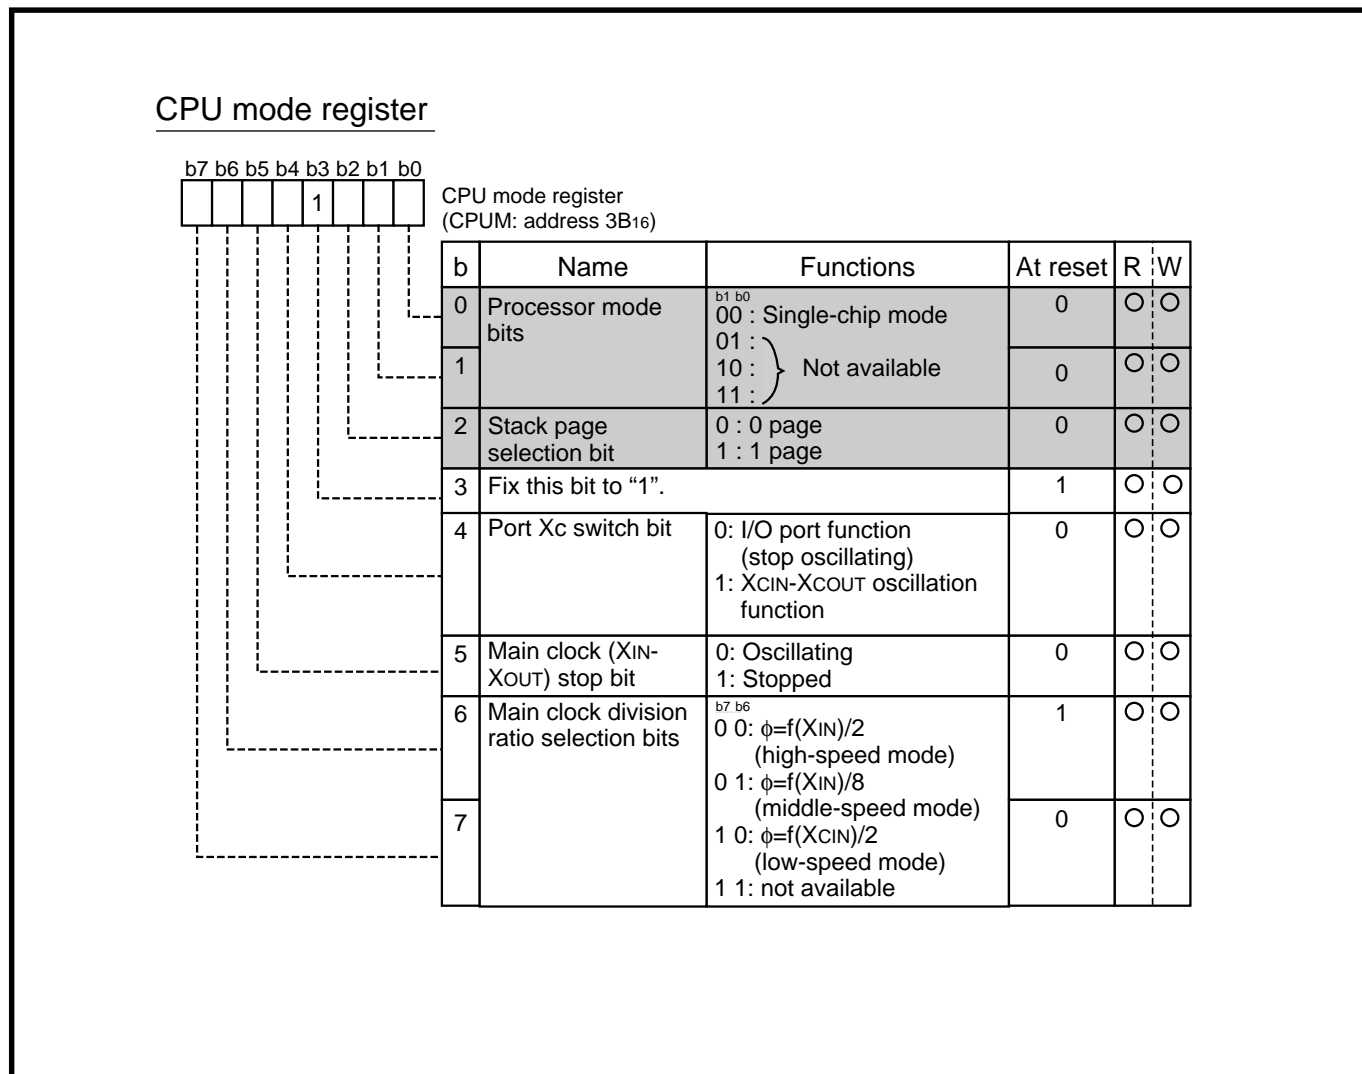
CPU mode register

b7 b6 b5 b4 b3 b2 b1 b0
1

CPU mode register
(CPUM: address $3B_{16}$)

| b | Name | Functions | At reset | R | W |
|---|---|---|---|---|---|
| 0 | Processor mode bits | b1 b0<br>00 : Single-chip mode<br>01 :<br>10 : Not available<br>11 : | 0 | O | O |
| 1 | | | 0 | O | O |
| 2 | Stack page selection bit | 0 : 0 page<br>1 : 1 page | 0 | O | O |
| 3 | Fix this bit to "1". | | 1 | O | O |
| 4 | Port Xc switch bit | 0: I/O port function (stop oscillating)<br>1: XCIN-XCOUT oscillation function | 0 | O | O |
| 5 | Main clock (XIN-XOUT) stop bit | 0: Oscillating<br>1: Stopped | 0 | O | O |
| 6 | Main clock division ratio selection bits | b7 b6<br>0 0: $\phi$=f(XIN)/2 (high-speed mode)<br>0 1: $\phi$=f(XIN)/8 (middle-speed mode)<br>1 0: $\phi$=f(XCIN)/2 (low-speed mode)<br>1 1: not available | 1 | O | O |
| 7 | | | 0 | O | O |